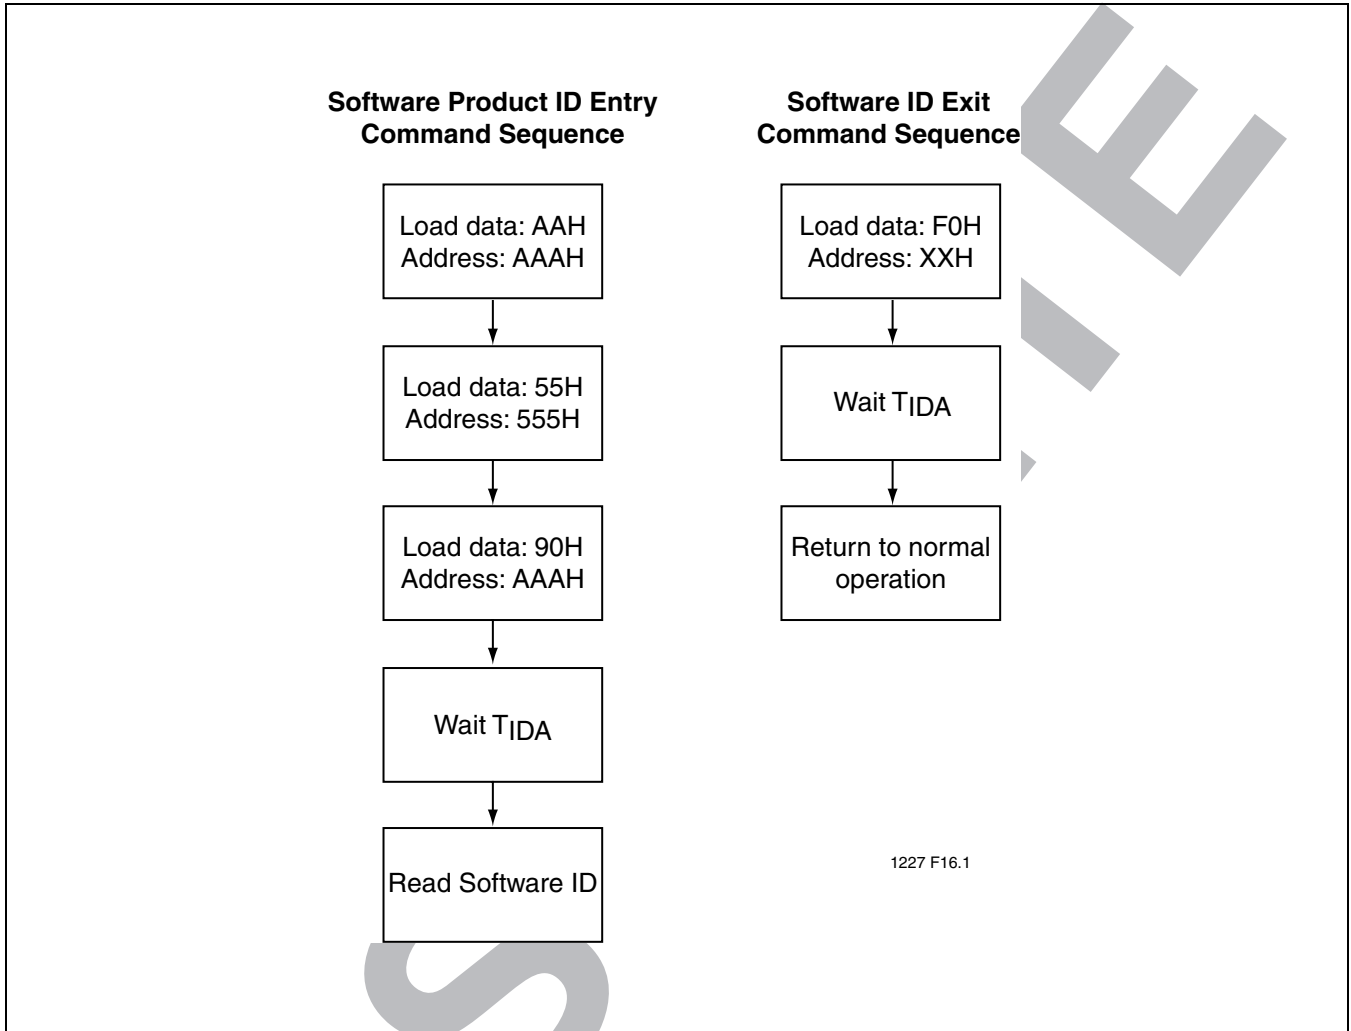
Software Product ID Entry Command Sequence

Load data: AAH
Address: AAAH

Load data: 55H
Address: 555H

Load data: 90H
Address: AAAH

Wait $T_{IDA}$

Read Software ID

Software ID Exit Command Sequence

Load data: F0H
Address: XXH

Wait $T_{IDA}$

Return to normal operation

1227 F16.1